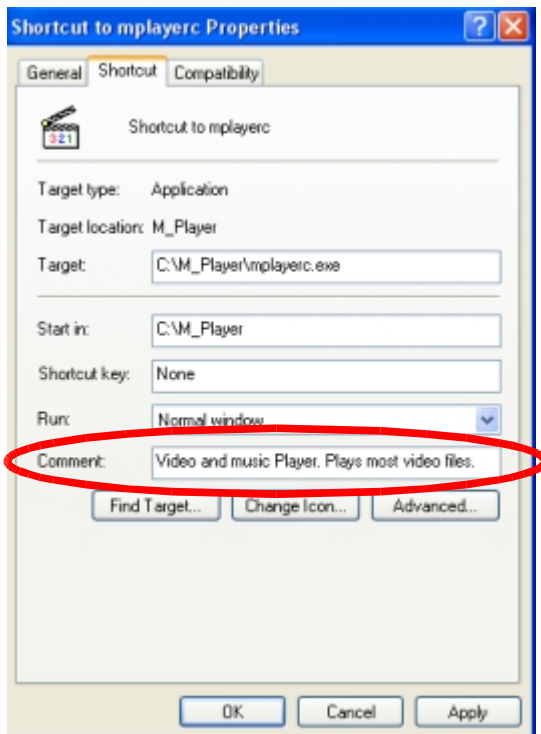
Shortcut to mplayerc Properties

General | Shortcut | Compatibility

321

Shortcut to mplayerc

Target type: Application

Target location: M_Player

Target: C:\M_Player\mplayerc.exe

Start in: C:\M_Player

Shortcut key: None

Run: Normal window

Comment: Video and music Player. Plays most video files.

Find Target... | Change Icon... | Advanced...

OK | Cancel | Apply